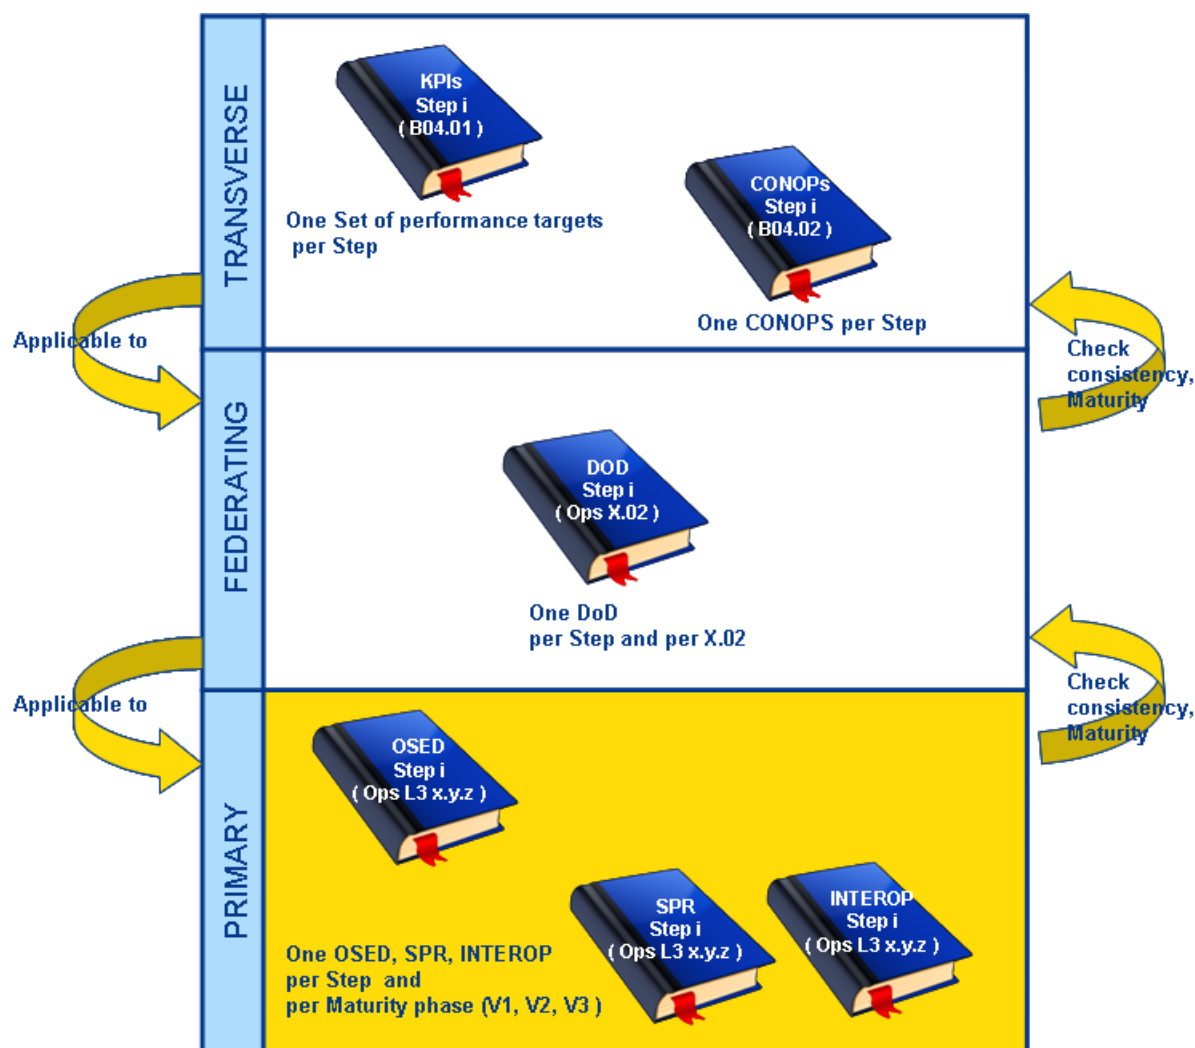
TRANSVERSE

KPIs
Step i
( B04.01 )

One Set of performance targets per Step

CONOPs
Step i
( B04.02 )

One CONOPS per Step

Applicable to

Check consistency, Maturity

FEDERATING

DOD
Step i
( Ops X.02 )

One DoD per Step and per X.02

Applicable to

Check consistency, Maturity

PRIMARY

OSED
Step i
( Ops L3 x.y.z )

SPR
Step i
( Ops L3 x.y.z )

INTEROP
Step i
( Ops L3 x.y.z )

One OSED, SPR, INTEROP per Step and per Maturity phase (V1, V2, V3 )